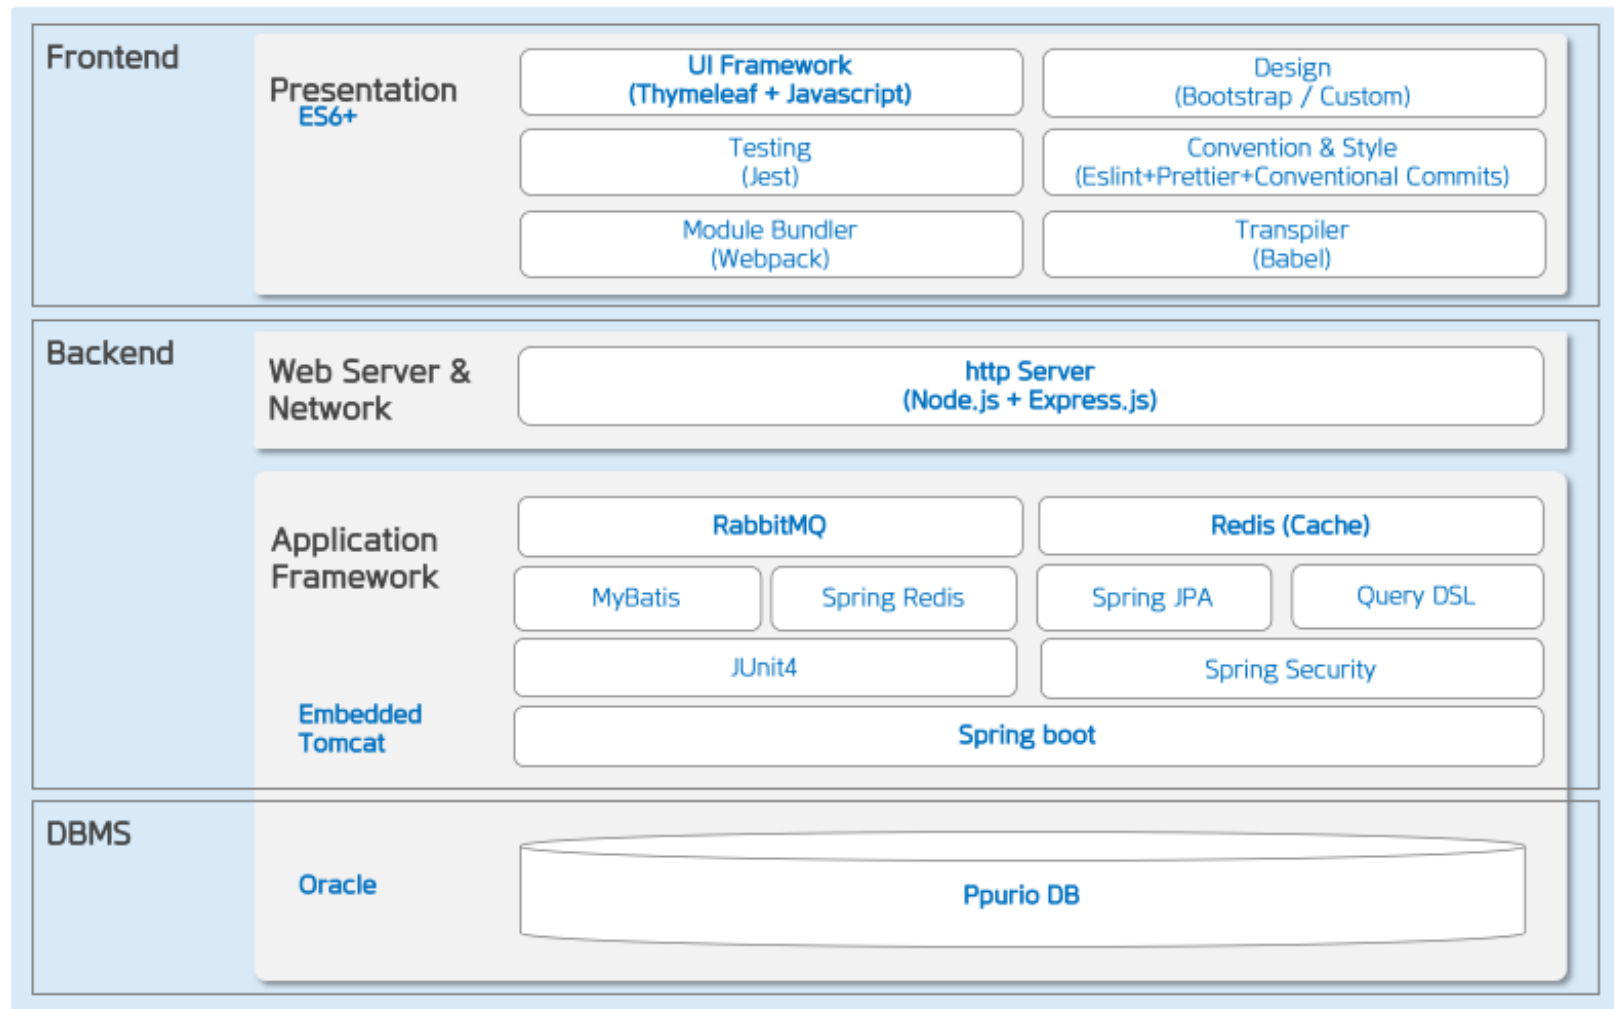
Frontend

Presentation
ES6+

UI Framework
(Thymeleaf + Javascript)

Design
(Bootstrap / Custom)

Testing
(Jest)

Convention & Style
(Eslint+Prettier+Conventional Commits)

Module Bundler
(Webpack)

Transpiler
(Babel)

Backend

Web Server & Network

http Server
(Node.js + Express.js)

Application Framework

RabbitMQ

Redis (Cache)

MyBatis

Spring Redis

Spring JPA

Query DSL

JUnit4

Spring Security

Embedded Tomcat

Spring boot

DBMS

Oracle

Ppurio DB